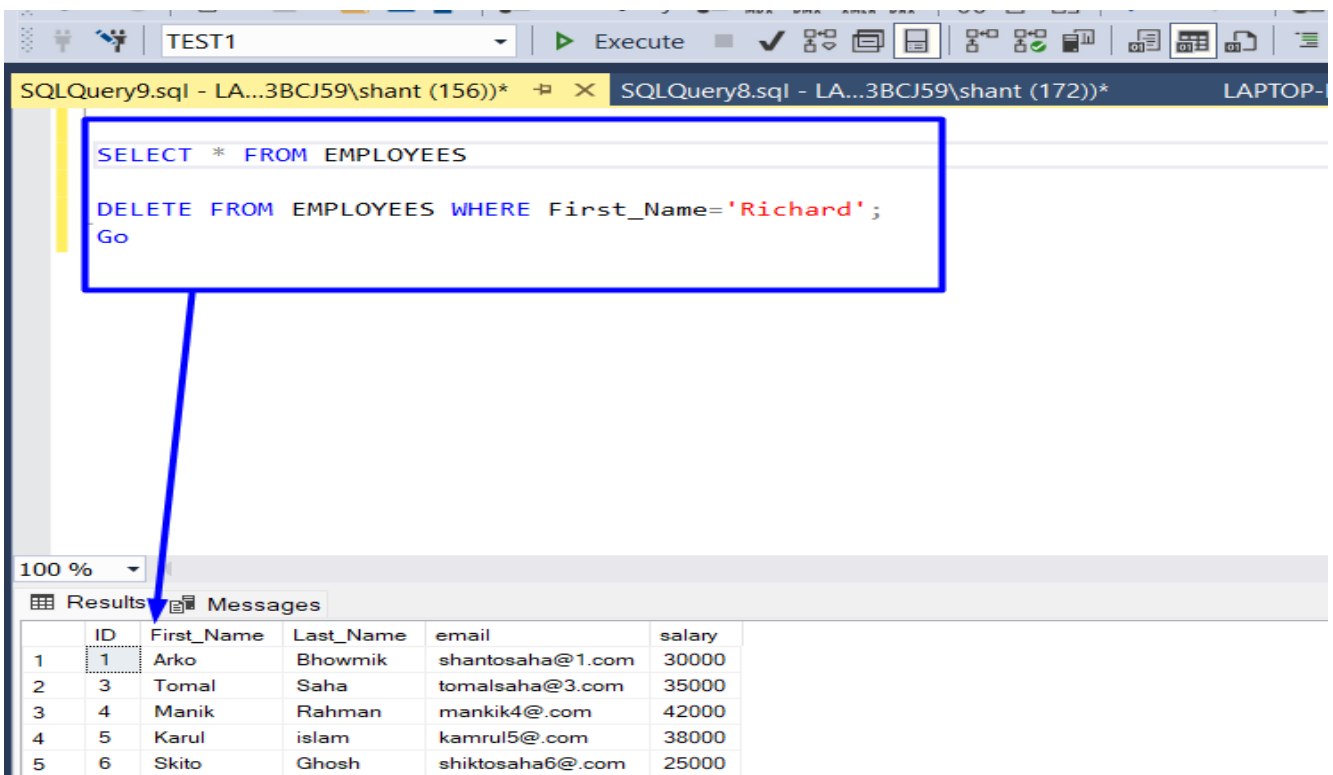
TEST1
Execute

SQLQuery9.sql - LA...3BCJ59\shant (156))*
SQLQuery8.sql - LA...3BCJ59\shant (172))*
LAPTOP-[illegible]

SELECT * FROM EMPLOYEES

DELETE FROM EMPLOYEES WHERE First_Name='Richard';
Go

100 %

Results
Messages

| | ID | First_Name | Last_Name | email | salary |
|---|---|---|---|---|---|
| 1 | 1 | Arko | Bhowmik | shantosaha@1.com | 30000 |
| 2 | 3 | Tomal | Saha | tomalsaha@3.com | 35000 |
| 3 | 4 | Manik | Rahman | mankik4@.com | 42000 |
| 4 | 5 | Karul | islam | kamrul5@.com | 38000 |
| 5 | 6 | Skito | Ghosh | shiktosaha6@.com | 25000 |